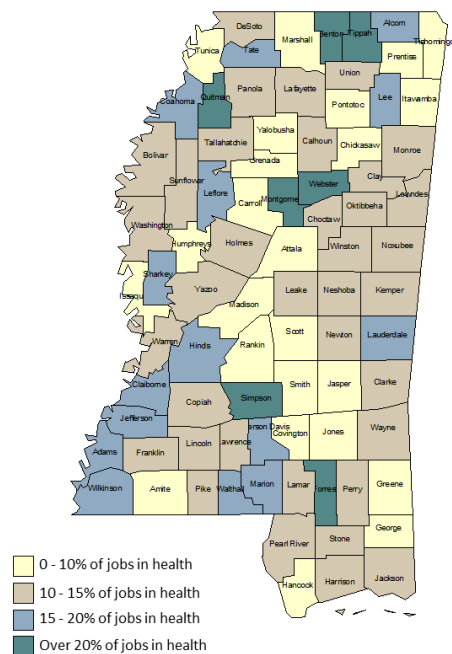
DeSoto
Marshall
Benton
Tippah
Alcorn
Tishomingo
Tunica
Tate
Prentiss
Union
Coahoma
Quitman
Panola
Lafayette
Lee
Pontotoc
Itawamba
Yalobusha
Tallahatchie
Calhoun
Chickasaw
Monroe
Bolivar
Grenada
Sunflower
Leflore
Clay
Carroll
Montgomery
Webster
Oktibbeha
Lowndes
Choctaw
Washington
Humphreys
Holmes
Attala
Winston
Noxubee
Sharkey
Issaquena
Yazoo
Leake
Neshoba
Kemper
Madison
Warren
Scott
Newton
Lauderdale
Hinds
Rankin
Smith
Jasper
Clarke
Claiborne
Simpson
Copiah
Jefferson
Jefferson Davis
Covington
Jones
Wayne
Lincoln
Lawrence
Adams
Franklin
Lamar
Forrest
Perry
Greene
Wilkinson
Amite
Pike
Walthall
Marion
George
Stone
Pearl River
Hancock
Harrison
Jackson

0 - 10% of jobs in health
10 - 15% of jobs in health
15 - 20% of jobs in health
Over 20% of jobs in health